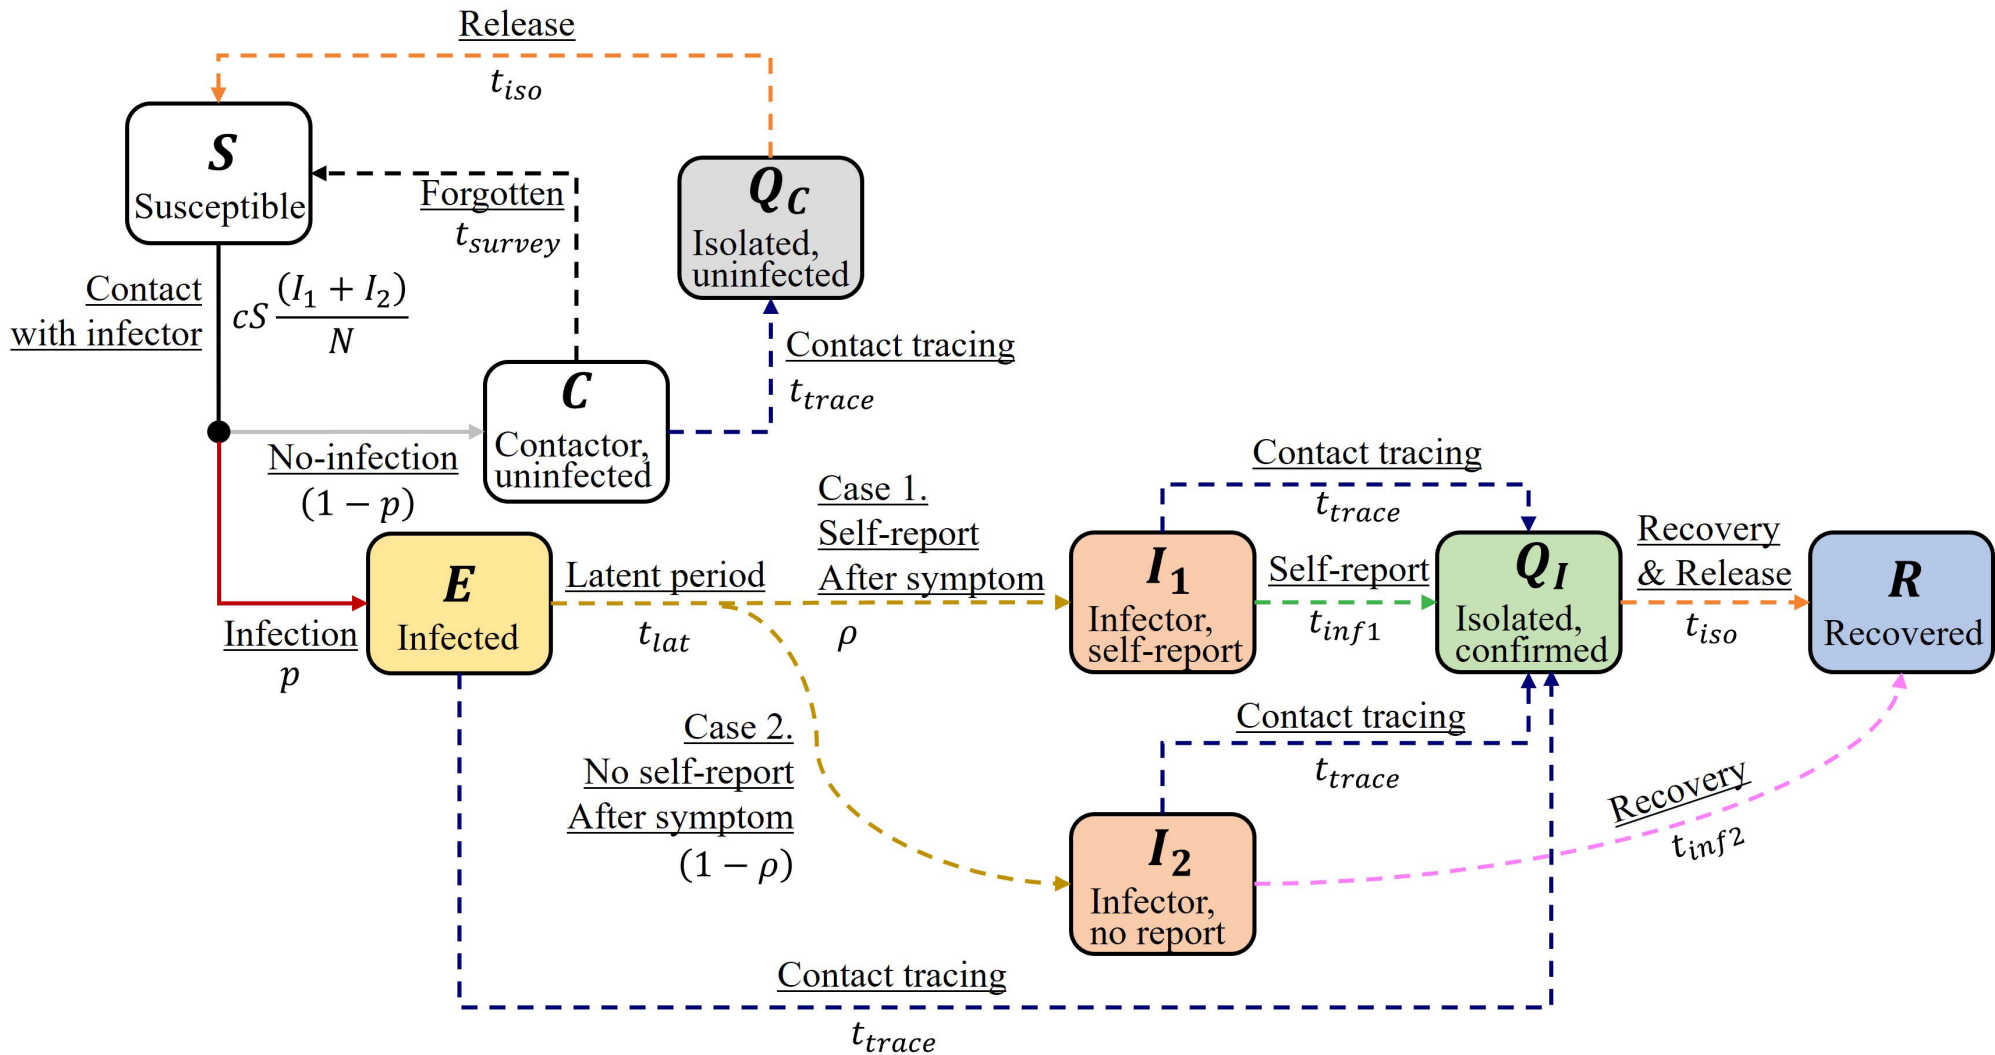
Release
$t_{iso}$

$S$
Susceptible

Forgotten
$t_{survey}$

$Q_C$
Isolated, uninfected

Contact with infector
$cS\frac{(I_1+I_2)}{N}$

Contact tracing
$t_{trace}$

$C$
Contactor, uninfected

No-infection
$(1-p)$

Contact tracing
$t_{trace}$

Case 1.
Self-report
After symptom
$\rho$

$E$
Infected

Latent period
$t_{lat}$

Infection
$p$

$I_1$
Infector, self-report

Self-report
$t_{inf1}$

$Q_I$
Isolated, confirmed

Recovery & Release
$t_{iso}$

$R$
Recovered

Contact tracing
$t_{trace}$

Case 2.
No self-report
After symptom
$(1-\rho)$

Recovery
$t_{inf2}$

$I_2$
Infector, no report

Contact tracing
$t_{trace}$